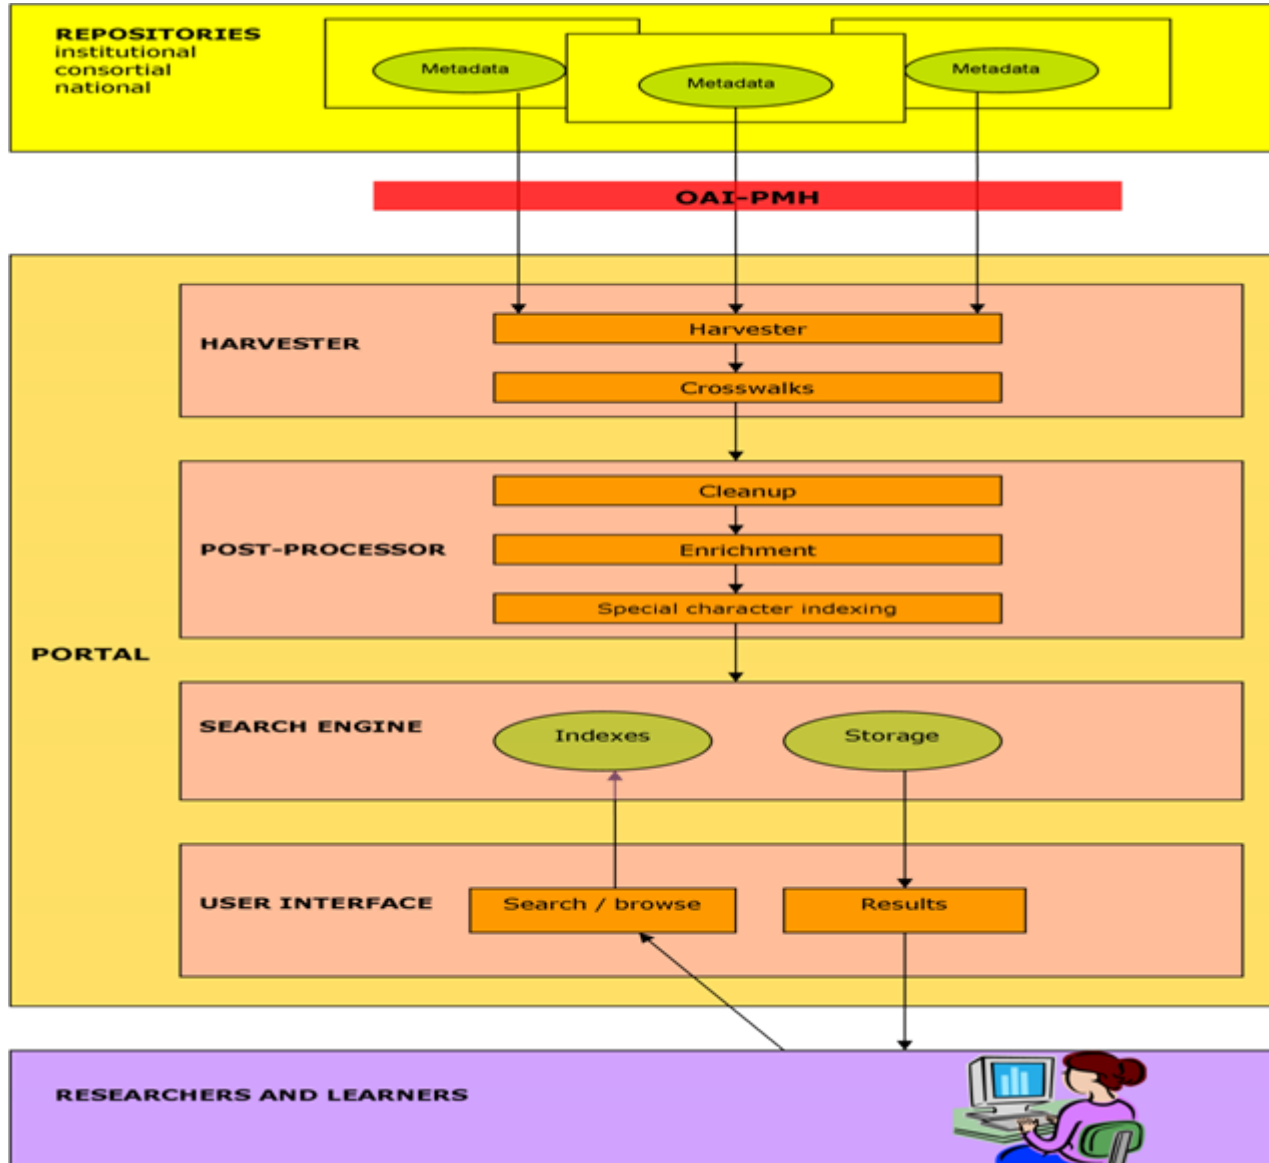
REPOSITORIES
institutional
consortial
national

Metadata
Metadata
Metadata

OAI-PMH

HARVESTER
Harvester
Crosswalks

POST-PROCESSOR
Cleanup
Enrichment
Special character indexing

PORTAL

SEARCH ENGINE
Indexes
Storage

USER INTERFACE
Search / browse
Results

RESEARCHERS AND LEARNERS